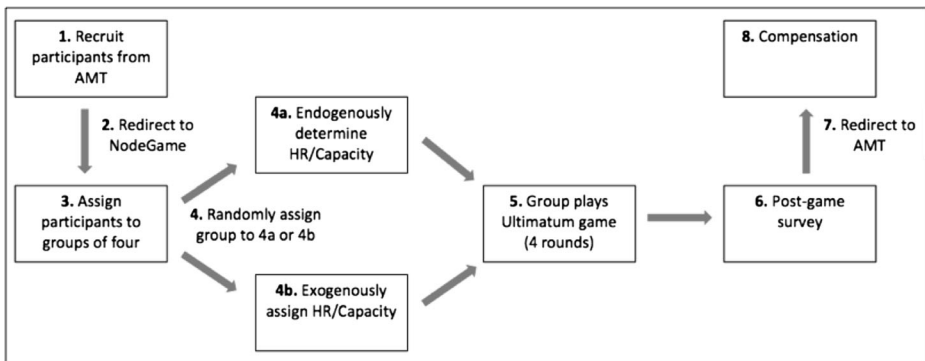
1. Recruit participants from AMT

2. Redirect to NodeGame

3. Assign participants to groups of four

4. Randomly assign group to 4a or 4b

4a. Endogenously determine HR/Capacity

4b. Exogenously assign HR/Capacity

5. Group plays Ultimatum game (4 rounds)

6. Post-game survey

7. Redirect to AMT

8. Compensation